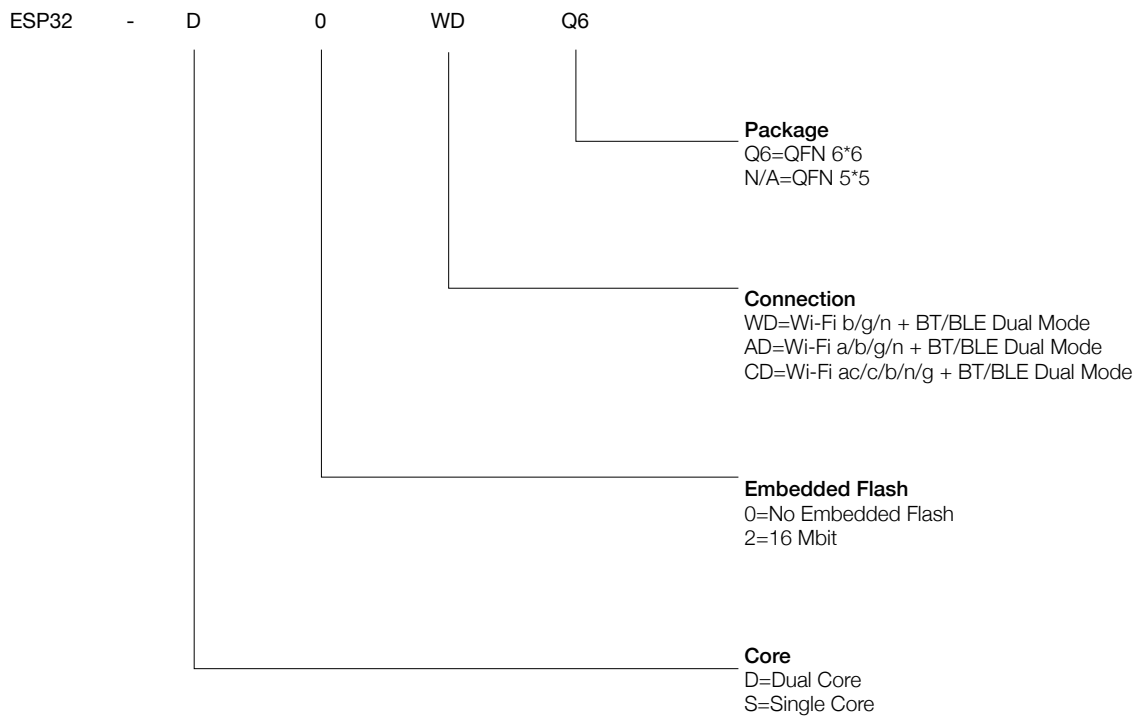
ESP32 - D 0 WD Q6

Package
Q6=QFN 6*6
N/A=QFN 5*5

Connection
WD=Wi-Fi b/g/n + BT/BLE Dual Mode
AD=Wi-Fi a/b/g/n + BT/BLE Dual Mode
CD=Wi-Fi ac/c/b/n/g + BT/BLE Dual Mode

Embedded Flash
0=No Embedded Flash
2=16 Mbit

Core
D=Dual Core
S=Single Core